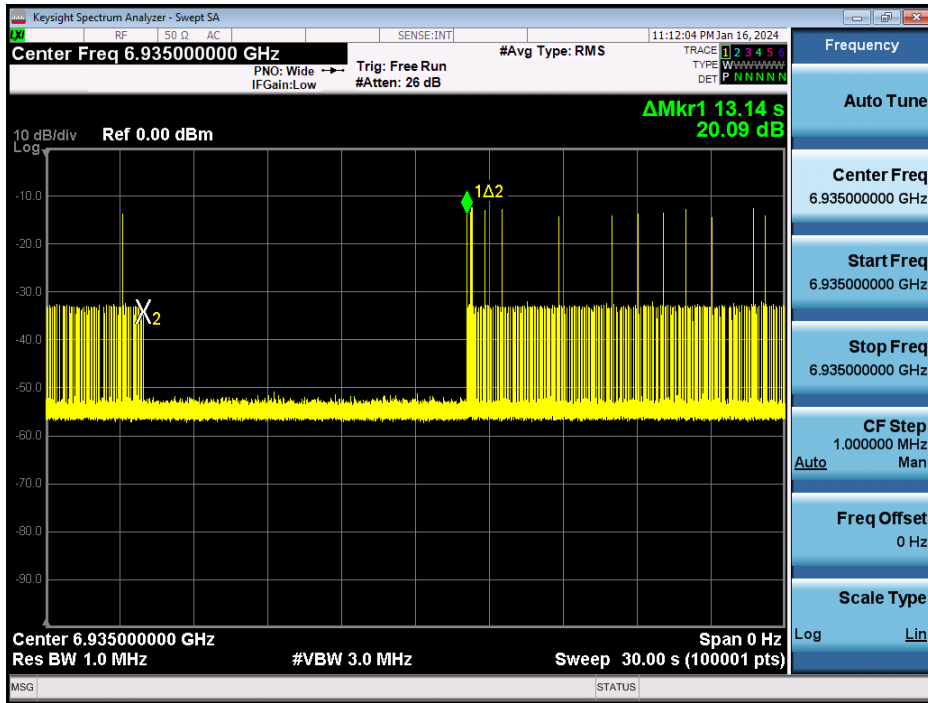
Keysight Spectrum Analyzer - Swept SA

LXI RF 50 Ω AC SENSE:INT 11:12:04 PM Jan 16, 2024

Center Freq 6.935000000 GHz

PNO: Wide
IFGain:Low

Trig: Free Run
#Atten: 26 dB

#Avg Type: RMS

TRACE 1 2 3 4 5 6
TYPE W W W W W W
DET P N N N N N

Frequency

ΔMkr1 13.14 s
20.09 dB

10 dB/div Ref 0.00 dBm
Log

-10.0
-20.0
-30.0
-40.0
-50.0
-60.0
-70.0
-80.0
-90.0

1Δ2

X2

Center 6.935000000 GHz
Res BW 1.0 MHz
#VBW 3.0 MHz
Span 0 Hz
Sweep 30.00 s (100001 pts)

Auto Tune

Center Freq
6.935000000 GHz

Start Freq
6.935000000 GHz

Stop Freq
6.935000000 GHz

CF Step
1.000000 MHz
Auto Man

Freq Offset
0 Hz

Scale Type
Log Lin

MSG
STATUS